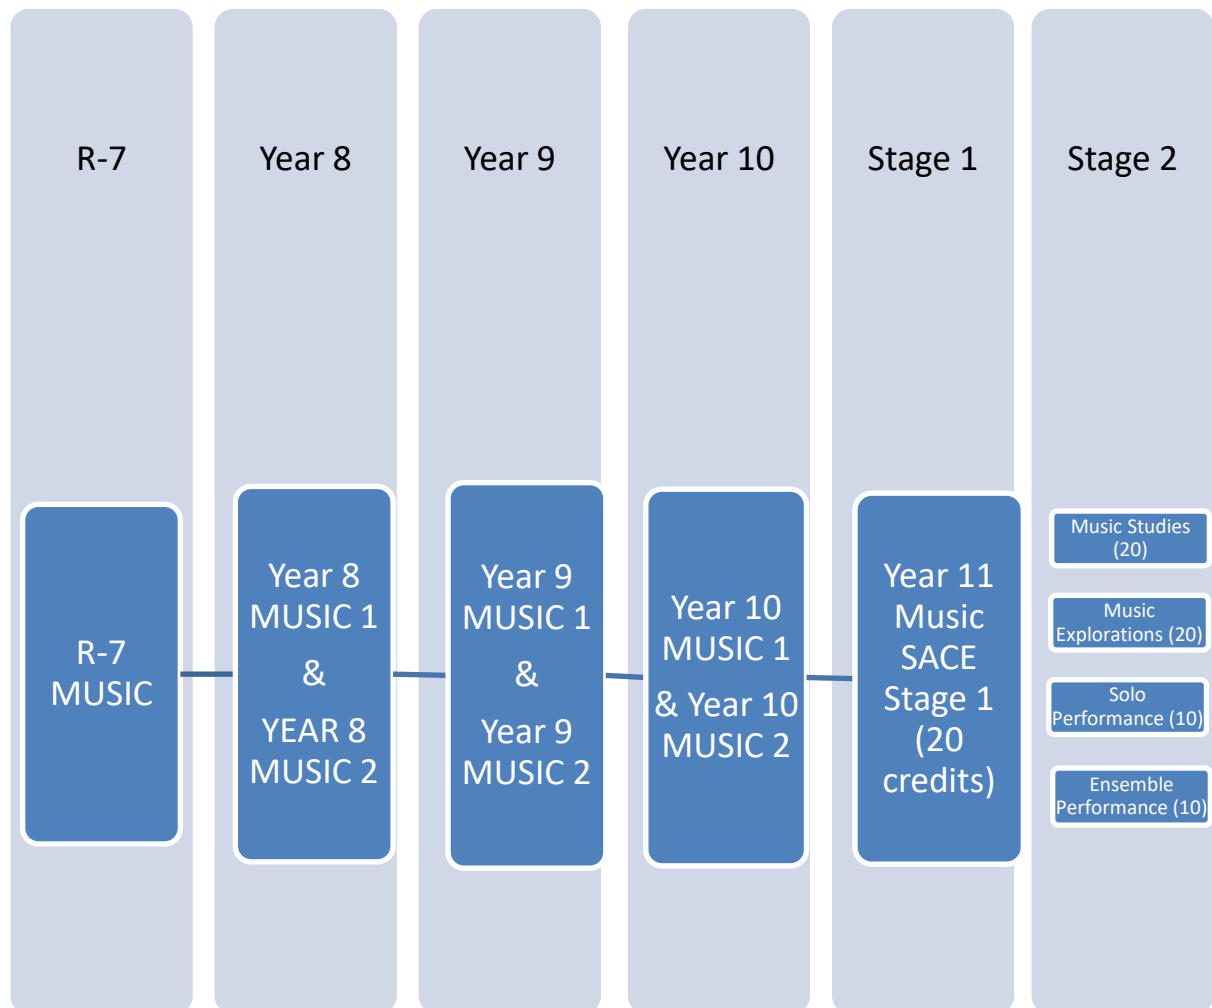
R-7

Year 8

Year 9

Year 10

Stage 1

Stage 2

R-7 MUSIC

Year 8 MUSIC 1 & YEAR 8 MUSIC 2

Year 9 MUSIC 1 & Year 9 MUSIC 2

Year 10 MUSIC 1 & Year 10 MUSIC 2

Year 11 Music SACE Stage 1 (20 credits)

Music Studies (20)

Music Explorations (20)

Solo Performance (10)

Ensemble Performance (10)